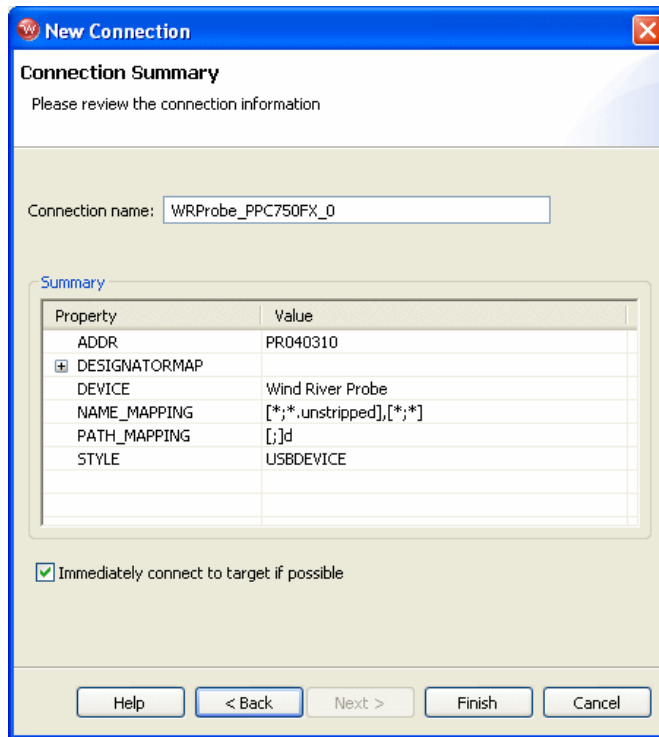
New Connection

Connection Summary

Please review the connection information

Connection name: WRProbe_PPC750FX_0

Summary

| Property | Value |
|---|---|
| ADDR | PR040310 |
| ⊞ DESIGNATORMAP | |
| DEVICE | Wind River Probe |
| NAME_MAPPING | [\*;\*.unstripped],[\*;\*] |
| PATH_MAPPING | [;]d |
| STYLE | USBDEVICE |

Immediately connect to target if possible

Help   < Back   Next >   Finish   Cancel